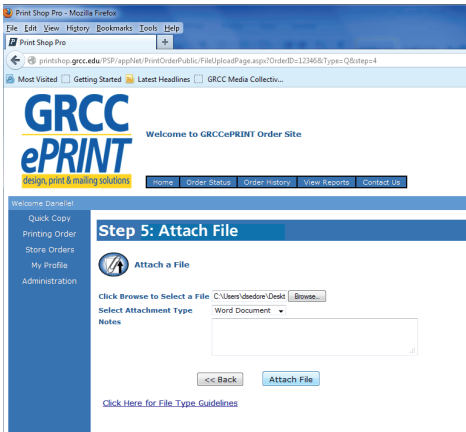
Print Shop Pro - Mozilla Firefox

File Edit View History Bookmarks Tools Help

Print Shop Pro

+

printshop.grcc.edu/PSP/appNet/PrintOrderPublic/FileUploadPage.aspx?OrderID=12346&Type=Q&step=4

Most Visited Getting Started Latest Headlines GRCC Media Collectiv...

GRCC ePRINT design, print & mailing solutions

Welcome to GRCCePRINT Order Site

Home Order Status Order History View Reports Contact Us

Welcome Danelle!

Quick Copy
Printing Order
Store Orders
My Profile
Administration

Step 5: Attach File

Attach a File

Click Browse to Select a File C:\Users\dsedore\Deskt Browse...

Select Attachment Type Word Document

Notes

<< Back Attach File

Click Here for File Type Guidelines